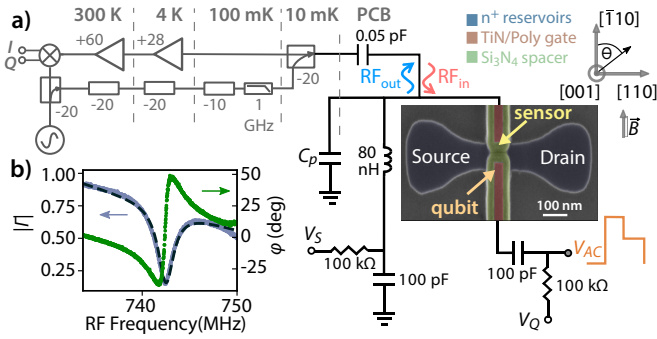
a) 300 K 4 K 100 mK 10 mK PCB

I
Q
+60
+28
-20
-20
-20
-20
-10
1 GHz
0.05 pF
RF$_{out}$
RF$_{in}$
$C_p$
80 nH
$V_S$
100 kΩ
100 pF
100 pF
100 kΩ
$V_Q$
$V_{AC}$

n$^+$ reservoirs
TiN/Poly gate
Si$_3$N$_4$ spacer

[$\bar{1}$10]
θ
[001]
[110]
$\vec{B}$

sensor
Source
Drain
qubit
100 nm

b)
1.00
0.75
0.50
0.25
|Γ|
50
25
0
-25
φ (deg)
740
750
RF Frequency(MHz)